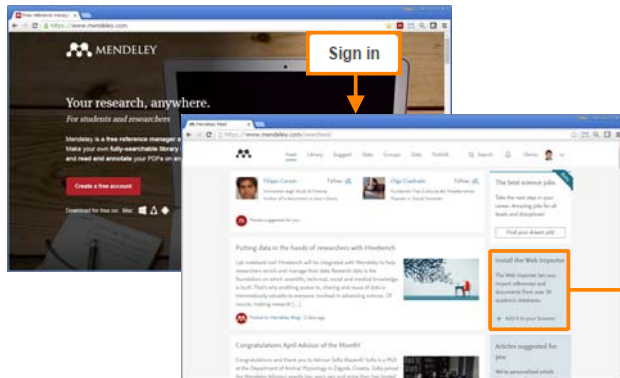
Free reference manag...
https://www.mendeley.com

MENDELEY

Your research, anywhere.

For students and researchers

Mendeley is a free reference manager a... Make your own fully-searchable library ... and read and annotate your PDFs on an...

Create a free account

Download for free on: Mac

Sign in

Mendeley Feed
https://www.mendeley.com/newsfeed/

Feed Library Suggest Stats Groups Data Publish Search

Filippo Caruso
Follow
Olga Cuadrado
Follow

Putting data in the hands of researchers with Hivebench

Posted in Mendeley Blog

Congratulations April Advisor of the Month!

The best science jobs

Find your dream job

Install the Web Importer

The Web Importer lets you import references and documents from over 30 academic databases.

Add it to your browser

Articles suggested for you